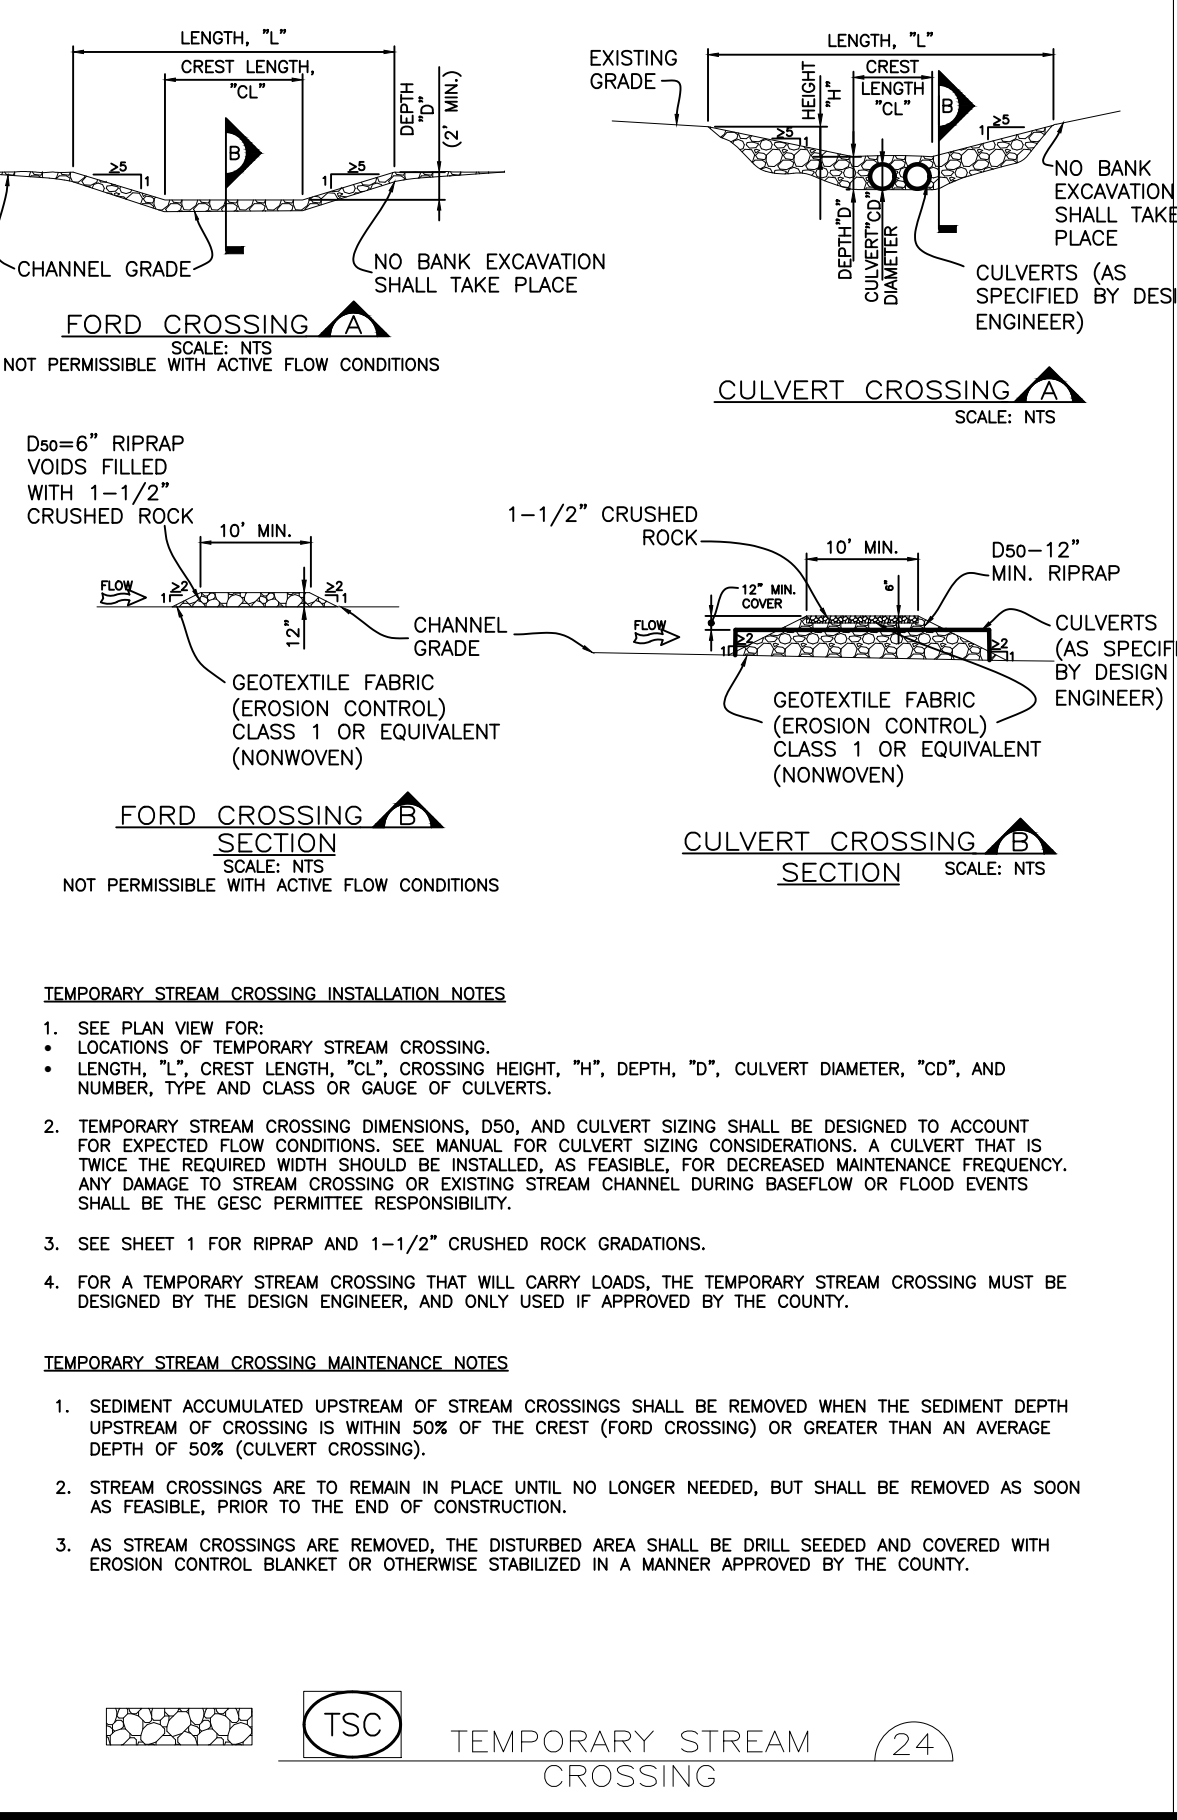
LENGTH, "L"

CREST LENGTH, "CL"

DEPTH "D"

(2' MIN.)

B

$\geq5$ 1

$\geq5$ 1

CHANNEL GRADE

NO BANK EXCAVATION SHALL TAKE PLACE

FORD CROSSING A

SCALE: NTS

NOT PERMISSIBLE WITH ACTIVE FLOW CONDITIONS

EXISTING GRADE

LENGTH, "L"

HEIGHT "H"

CREST LENGTH "CL"

B

$\geq5$ 1

$\geq5$ 1

DEPTH "D"

CULVERT "CD" DIAMETER

NO BANK EXCAVATION SHALL TAKE PLACE

CULVERTS (AS SPECIFIED BY DES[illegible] ENGINEER)

CULVERT CROSSING A

SCALE: NTS

D50=6" RIPRAP VOIDS FILLED WITH 1-1/2" CRUSHED ROCK

10' MIN.

FLOW

$\geq2$ 1

$\geq2$ 1

12"

CHANNEL GRADE

GEOTEXTILE FABRIC (EROSION CONTROL) CLASS 1 OR EQUIVALENT (NONWOVEN)

FORD CROSSING B SECTION

SCALE: NTS

NOT PERMISSIBLE WITH ACTIVE FLOW CONDITIONS

1-1/2" CRUSHED ROCK

10' MIN.

D50-12" MIN. RIPRAP

12" MIN. COVER

6"

FLOW

$\geq2$ 1

$\geq2$ 1

CULVERTS (AS SPECIF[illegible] BY DESIGN ENGINEER)

GEOTEXTILE FABRIC (EROSION CONTROL) CLASS 1 OR EQUIVALENT (NONWOVEN)

CULVERT CROSSING B SECTION

SCALE: NTS

TEMPORARY STREAM CROSSING INSTALLATION NOTES

1. SEE PLAN VIEW FOR:
• LOCATIONS OF TEMPORARY STREAM CROSSING.
• LENGTH, "L", CREST LENGTH, "CL", CROSSING HEIGHT, "H", DEPTH, "D", CULVERT DIAMETER, "CD", AND NUMBER, TYPE AND CLASS OR GAUGE OF CULVERTS.

2. TEMPORARY STREAM CROSSING DIMENSIONS, D50, AND CULVERT SIZING SHALL BE DESIGNED TO ACCOUNT FOR EXPECTED FLOW CONDITIONS. SEE MANUAL FOR CULVERT SIZING CONSIDERATIONS. A CULVERT THAT IS TWICE THE REQUIRED WIDTH SHOULD BE INSTALLED, AS FEASIBLE, FOR DECREASED MAINTENANCE FREQUENCY. ANY DAMAGE TO STREAM CROSSING OR EXISTING STREAM CHANNEL DURING BASEFLOW OR FLOOD EVENTS SHALL BE THE GESC PERMITTEE RESPONSIBILITY.

3. SEE SHEET 1 FOR RIPRAP AND 1-1/2" CRUSHED ROCK GRADATIONS.

4. FOR A TEMPORARY STREAM CROSSING THAT WILL CARRY LOADS, THE TEMPORARY STREAM CROSSING MUST BE DESIGNED BY THE DESIGN ENGINEER, AND ONLY USED IF APPROVED BY THE COUNTY.

TEMPORARY STREAM CROSSING MAINTENANCE NOTES

1. SEDIMENT ACCUMULATED UPSTREAM OF STREAM CROSSINGS SHALL BE REMOVED WHEN THE SEDIMENT DEPTH UPSTREAM OF CROSSING IS WITHIN 50% OF THE CREST (FORD CROSSING) OR GREATER THAN AN AVERAGE DEPTH OF 50% (CULVERT CROSSING).

2. STREAM CROSSINGS ARE TO REMAIN IN PLACE UNTIL NO LONGER NEEDED, BUT SHALL BE REMOVED AS SOON AS FEASIBLE, PRIOR TO THE END OF CONSTRUCTION.

3. AS STREAM CROSSINGS ARE REMOVED, THE DISTURBED AREA SHALL BE DRILL SEEDED AND COVERED WITH EROSION CONTROL BLANKET OR OTHERWISE STABILIZED IN A MANNER APPROVED BY THE COUNTY.

TSC

TEMPORARY STREAM CROSSING

24